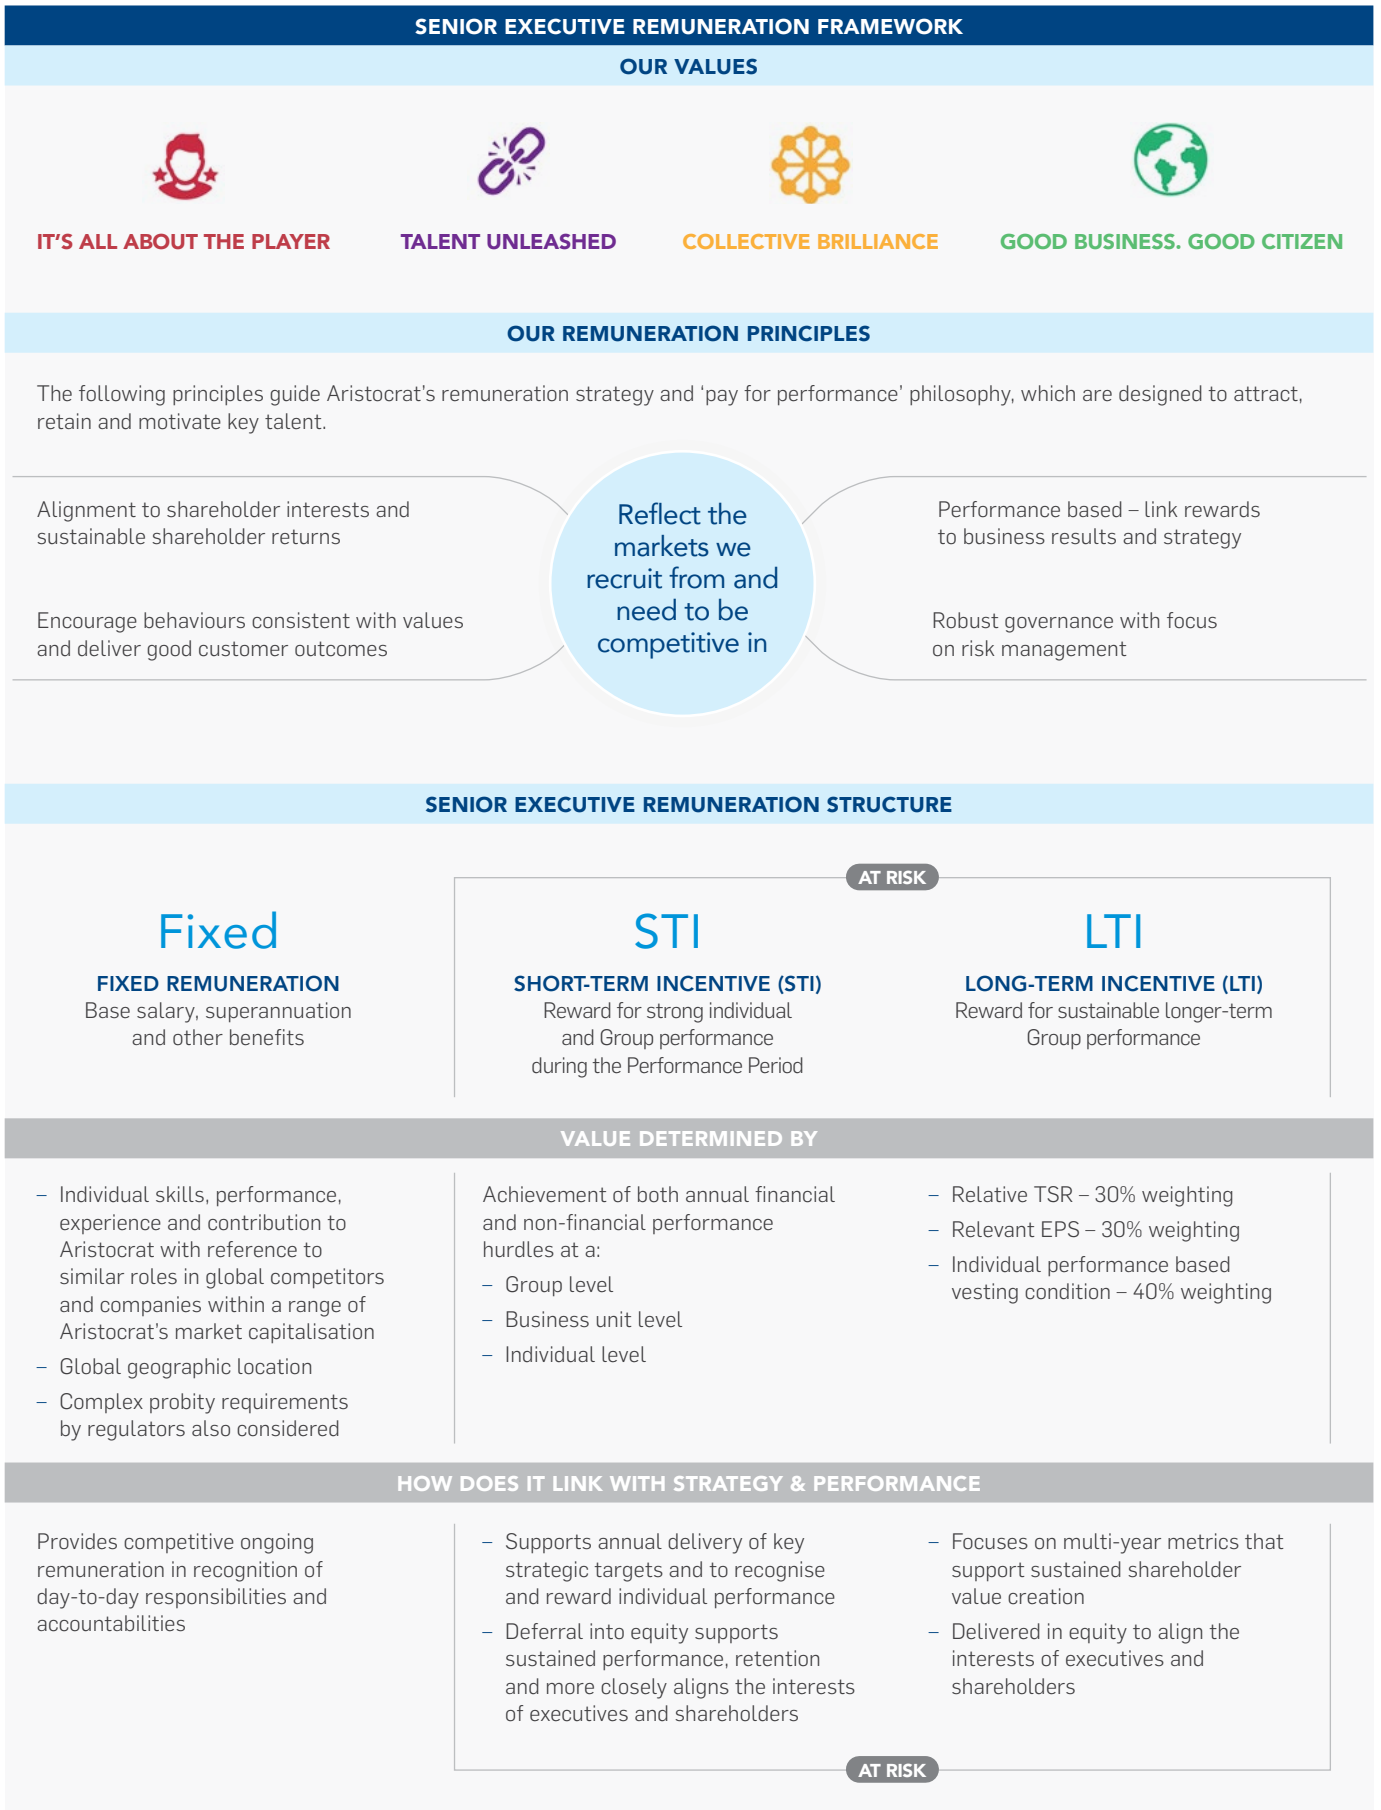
SENIOR EXECUTIVE REMUNERATION FRAMEWORK

OUR VALUES

IT'S ALL ABOUT THE PLAYER

TALENT UNLEASHED

COLLECTIVE BRILLIANCE

GOOD BUSINESS. GOOD CITIZEN

OUR REMUNERATION PRINCIPLES

The following principles guide Aristocrat's remuneration strategy and 'pay for performance' philosophy, which are designed to attract, retain and motivate key talent.

Alignment to shareholder interests and sustainable shareholder returns

Encourage behaviours consistent with values and deliver good customer outcomes

Reflect the markets we recruit from and need to be competitive in

Performance based – link rewards to business results and strategy

Robust governance with focus on risk management

SENIOR EXECUTIVE REMUNERATION STRUCTURE

AT RISK

Fixed

FIXED REMUNERATION

Base salary, superannuation and other benefits

STI

SHORT-TERM INCENTIVE (STI)

Reward for strong individual and Group performance during the Performance Period

LTI

LONG-TERM INCENTIVE (LTI)

Reward for sustainable longer-term Group performance

VALUE DETERMINED BY

– Individual skills, performance, experience and contribution to Aristocrat with reference to similar roles in global competitors and companies within a range of Aristocrat's market capitalisation
– Global geographic location
– Complex probity requirements by regulators also considered

Achievement of both annual financial and non-financial performance hurdles at a:
– Group level
– Business unit level
– Individual level

– Relative TSR – 30% weighting
– Relevant EPS – 30% weighting
– Individual performance based vesting condition – 40% weighting

HOW DOES IT LINK WITH STRATEGY & PERFORMANCE

Provides competitive ongoing remuneration in recognition of day-to-day responsibilities and accountabilities

– Supports annual delivery of key strategic targets and to recognise and reward individual performance
– Deferral into equity supports sustained performance, retention and more closely aligns the interests of executives and shareholders

– Focuses on multi-year metrics that support sustained shareholder value creation
– Delivered in equity to align the interests of executives and shareholders

AT RISK